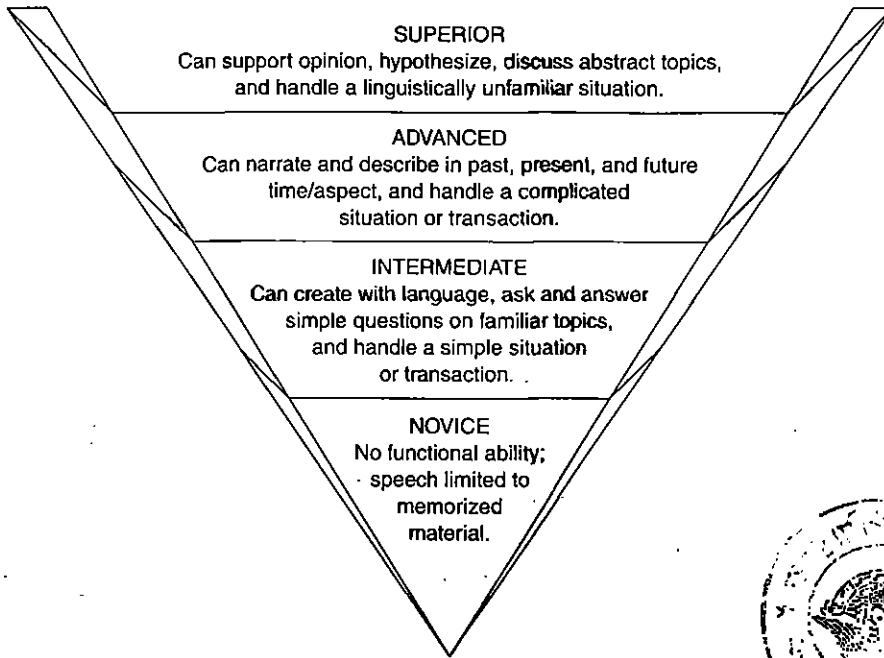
SUPERIOR
Can support opinion, hypothesize, discuss abstract topics, and handle a linguistically unfamiliar situation.

ADVANCED
Can narrate and describe in past, present, and future time/aspect, and handle a complicated situation or transaction.

INTERMEDIATE
Can create with language, ask and answer simple questions on familiar topics, and handle a simple situation or transaction.

NOVICE
No functional ability; speech limited to memorized material.